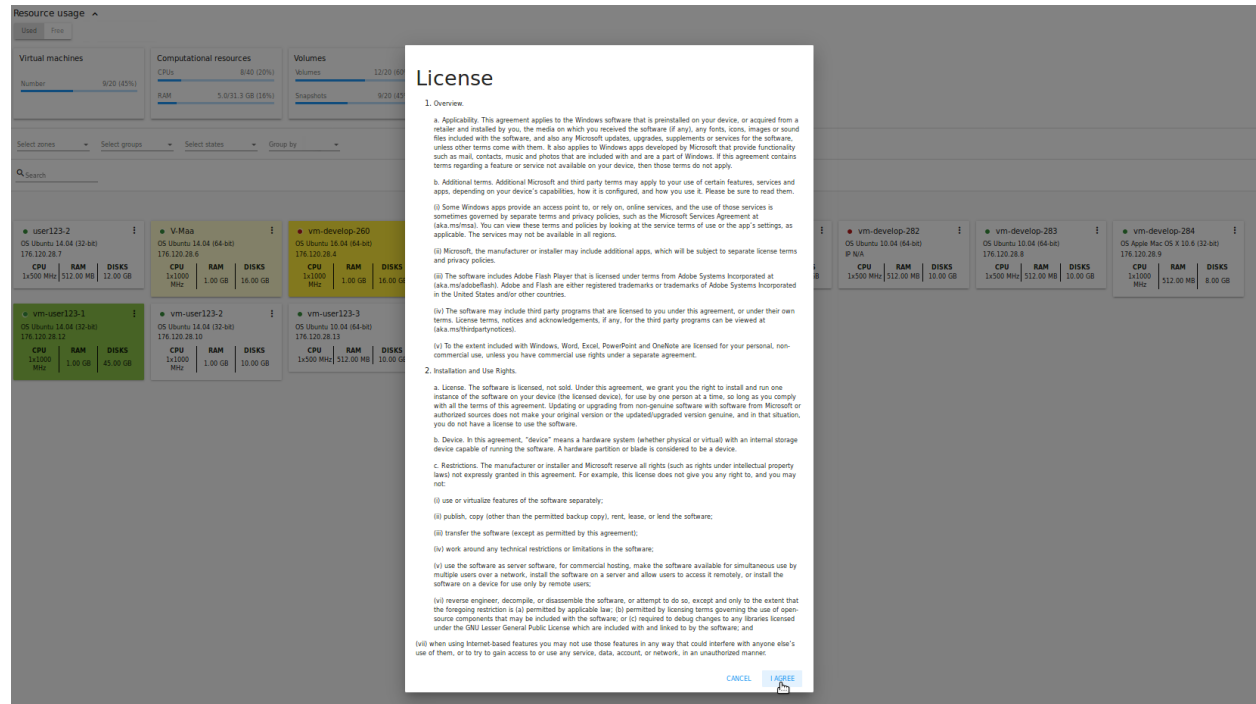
Resource usage

Used Free

Virtual machines
Number 9/20 (45%)

Computational resources
CPUs 8/40 (20%)
RAM 5.0/31.3 GB (16%)

Volumes
Volumes 12/20 (60%)
Snapshots 9/20 (45%)

Select zones
Select groups
Select states
Group by

Search

user123-2
OS Ubuntu 14.04 (32-bit)
176.120.28.7
| CPU | RAM | DISKS |
|---|---|---|
| 1x500 MHz | 512.00 MB | 12.00 GB |

V-Maa
OS Ubuntu 14.04 (64-bit)
176.120.28.6
| CPU | RAM | DISKS |
|---|---|---|
| 1x1000 MHz | 1.00 GB | 16.00 GB |

vm-develop-260
OS Ubuntu 16.04 (64-bit)
176.120.28.4
| CPU | RAM | DISKS |
|---|---|---|
| 1x1000 MHz | 1.00 GB | 16.00 GB |

vm-develop-282
OS Ubuntu 10.04 (64-bit)
IP N/A
| CPU | RAM | DISKS |
|---|---|---|
| 1x500 MHz | 512.00 MB | 10.00 GB |

vm-develop-283
OS Ubuntu 10.04 (64-bit)
176.120.28.8
| CPU | RAM | DISKS |
|---|---|---|
| 1x500 MHz | 512.00 MB | 10.00 GB |

vm-develop-284
OS Apple Mac OS X 10.6 (32-bit)
176.120.28.9
| CPU | RAM | DISKS |
|---|---|---|
| 1x1000 MHz | 512.00 MB | 8.00 GB |

vm-user123-1
OS Ubuntu 14.04 (32-bit)
176.120.28.12
| CPU | RAM | DISKS |
|---|---|---|
| 1x1000 MHz | 1.00 GB | 45.00 GB |

vm-user123-2
OS Ubuntu 14.04 (32-bit)
176.120.28.10
| CPU | RAM | DISKS |
|---|---|---|
| 1x1000 MHz | 1.00 GB | 10.00 GB |

vm-user123-3
OS Ubuntu 10.04 (64-bit)
176.120.28.13
| CPU | RAM | DISKS |
|---|---|---|
| 1x500 MHz | 512.00 MB | 10.00 GB |

License

1. Overview.

a. Applicability. This agreement applies to the Windows software that is preinstalled on your device, or acquired from a retailer and installed by you, the media on which you received the software (if any), any fonts, icons, images or sound files included with the software, and also any Microsoft updates, upgrades, supplements or services for the software, unless other terms come with them. It also applies to Windows apps developed by Microsoft that provide functionality such as mail, contacts, music and photos that are included with and are a part of Windows. If this agreement contains terms regarding a feature or service not available on your device, then those terms do not apply.

b. Additional terms. Additional Microsoft and third party terms may apply to your use of certain features, services and apps, depending on your device's capabilities, how it is configured, and how you use it. Please be sure to read them.

(i) Some Windows apps provide an access point to, or rely on, online services, and the use of those services is sometimes governed by separate terms and privacy policies, such as the Microsoft Services Agreement at (aka.ms/msa). You can view these terms and policies by looking at the service terms of use or the app's settings, as applicable. The services may not be available in all regions.

(ii) Microsoft, the manufacturer or installer may include additional apps, which will be subject to separate license terms and privacy policies.

(iii) The software includes Adobe Flash Player that is licensed under terms from Adobe Systems Incorporated at (aka.ms/adobeflash). Adobe and Flash are either registered trademarks or trademarks of Adobe Systems Incorporated in the United States and/or other countries.

(iv) The software may include third party programs that are licensed to you under this agreement, or under their own terms. License terms, notices and acknowledgements, if any, for the third party programs can be viewed at (aka.ms/thirdpartynotices).

(v) To the extent included with Windows, Word, Excel, PowerPoint and OneNote are licensed for your personal, non-commercial use, unless you have commercial use rights under a separate agreement.

2. Installation and Use Rights.

a. License. The software is licensed, not sold. Under this agreement, we grant you the right to install and run one instance of the software on your device (the licensed device), for use by one person at a time, so long as you comply with all the terms of this agreement. Updating or upgrading from non-genuine software with software from Microsoft or authorized sources does not make your original version or the updated/upgraded version genuine, and in that situation, you do not have a license to use the software.

b. Device. In this agreement, "device" means a hardware system (whether physical or virtual) with an internal storage device capable of running the software. A hardware partition or blade is considered to be a device.

c. Restrictions. The manufacturer or installer and Microsoft reserve all rights (such as rights under intellectual property laws) not expressly granted in this agreement. For example, this license does not give you any right to, and you may not:

(i) use or virtualize features of the software separately;

(ii) publish, copy (other than the permitted backup copy), rent, lease, or lend the software;

(iii) transfer the software (except as permitted by this agreement);

(iv) work around any technical restrictions or limitations in the software;

(v) use the software as server software, for commercial hosting, make the software available for simultaneous use by multiple users over a network, install the software on a server and allow users to access it remotely, or install the software on a device for use only by remote users;

(vi) reverse engineer, decompile, or disassemble the software, or attempt to do so, except and only to the extent that the foregoing restriction is (a) permitted by applicable law; (b) permitted by licensing terms governing the use of open-source components that may be included with the software; or (c) required to debug changes to any libraries licensed under the GNU Lesser General Public License which are included with and linked to by the software; and

(vii) when using Internet-based features you may not use those features in any way that could interfere with anyone else's use of them, or to try to gain access to or use any service, data, account, or network, in an unauthorized manner.

CANCEL I AGREE